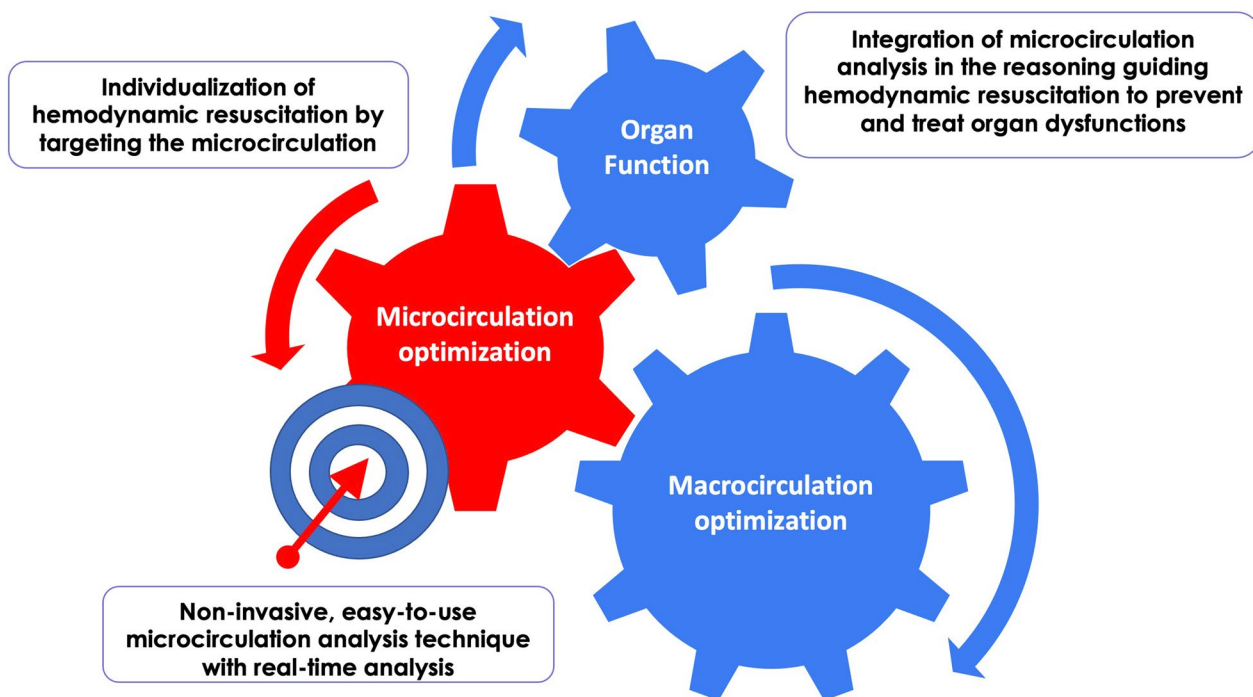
Individualization of hemodynamic resuscitation by targeting the microcirculation

Organ Function

Integration of microcirculation analysis in the reasoning guiding hemodynamic resuscitation to prevent and treat organ dysfunctions

Microcirculation optimization

Macrocirculation optimization

Non-invasive, easy-to-use microcirculation analysis technique with real-time analysis